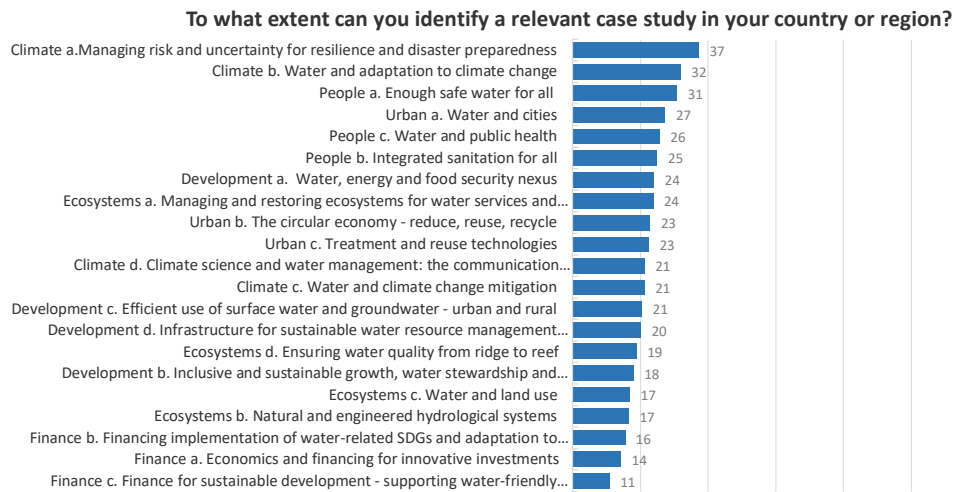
To what extent can you identify a relevant case study in your country or region?

| Category | Value |
|---|---|
| Climate a.Managing risk and uncertainty for resilience and disaster preparedness | 37 |
| Climate b. Water and adaptation to climate change | 32 |
| People a. Enough safe water for all | 31 |
| Urban a. Water and cities | 27 |
| People c. Water and public health | 26 |
| People b. Integrated sanitation for all | 25 |
| Development a. Water, energy and food security nexus | 24 |
| Ecosystems a. Managing and restoring ecosystems for water services and... | 24 |
| Urban b. The circular economy - reduce, reuse, recycle | 23 |
| Urban c. Treatment and reuse technologies | 23 |
| Climate d. Climate science and water management: the communication... | 21 |
| Climate c. Water and climate change mitigation | 21 |
| Development c. Efficient use of surface water and groundwater - urban and rural | 21 |
| Development d. Infrastructure for sustainable water resource management... | 20 |
| Ecosystems d. Ensuring water quality from ridge to reef | 19 |
| Development b. Inclusive and sustainable growth, water stewardship and... | 18 |
| Ecosystems c. Water and land use | 17 |
| Ecosystems b. Natural and engineered hydrological systems | 17 |
| Finance b. Financing implementation of water-related SDGs and adaptation to... | 16 |
| Finance a. Economics and financing for innovative investments | 14 |
| Finance c. Finance for sustainable development - supporting water-friendly... | 11 |